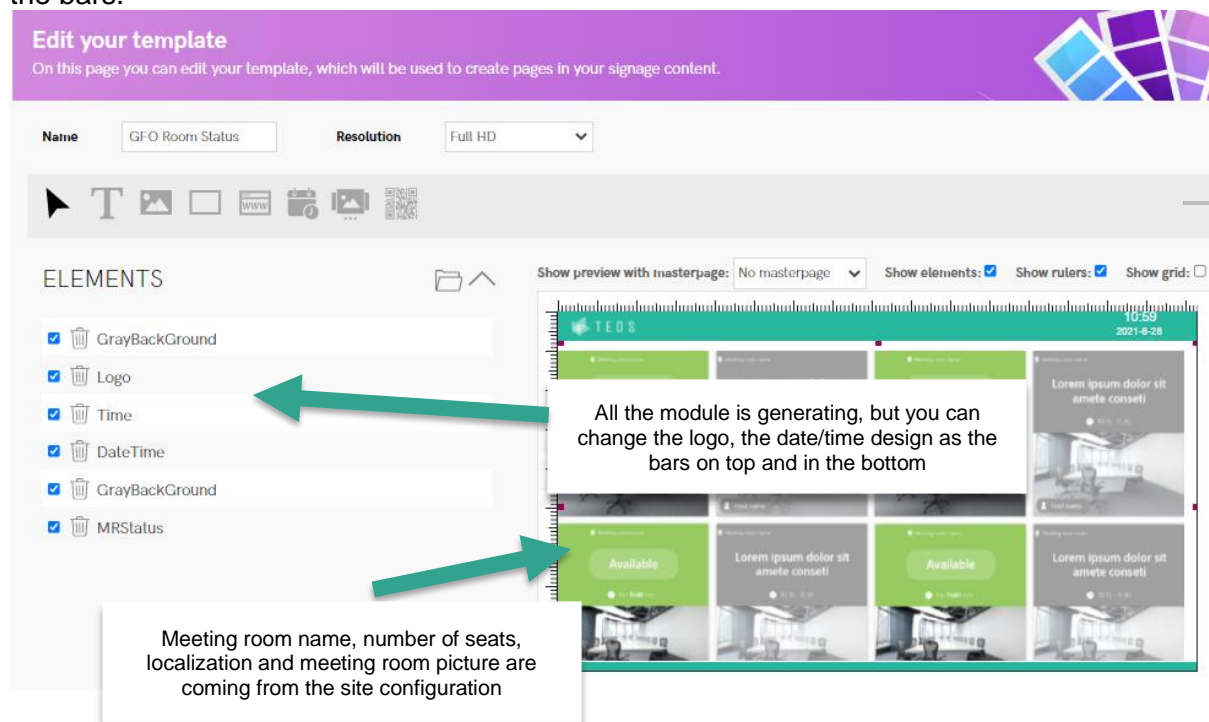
the bars.

Edit your template
On this page you can edit your template, which will be used to create pages in your signage content.

Name GFO Room Status Resolution Full HD

ELEMENTS

GrayBackGround
Logo
Time
DateTime
GrayBackGround
MRStatus

Show preview with masterpage: No masterpage Show elements: Show rulers: Show grid:

TEOS 10:59 2021-6-28

Lorem ipsum dolor sit amete conseti

All the module is generating, but you can change the logo, the date/time design as the bars on top and in the bottom

Available Lorem ipsum dolor sit amete conseti Available Lorem ipsum dolor sit amete conseti

Meeting room name, number of seats, localization and meeting room picture are coming from the site configuration